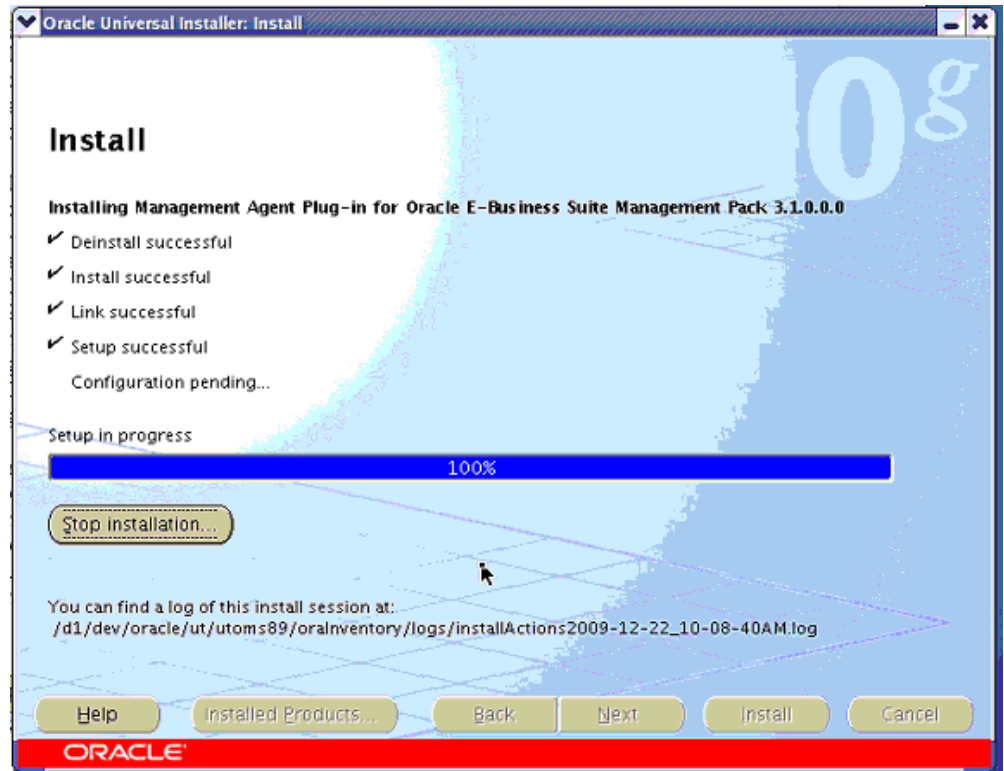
Oracle Universal Installer: Install

0g

Install

Installing Management Agent Plug-in for Oracle E-Business Suite Management Pack 3.1.0.0.0

✔ Deinstall successful

✔ Install successful

✔ Link successful

✔ Setup successful

Configuration pending...

Setup in progress

100%

Stop installation...

You can find a log of this install session at:
/d1/dev/oracle/ut/utoms89/oraInventory/logs/installActions2009-12-22_10-08-40AM.log

Help | Installed Products... | Back | Next | Install | Cancel

ORACLE